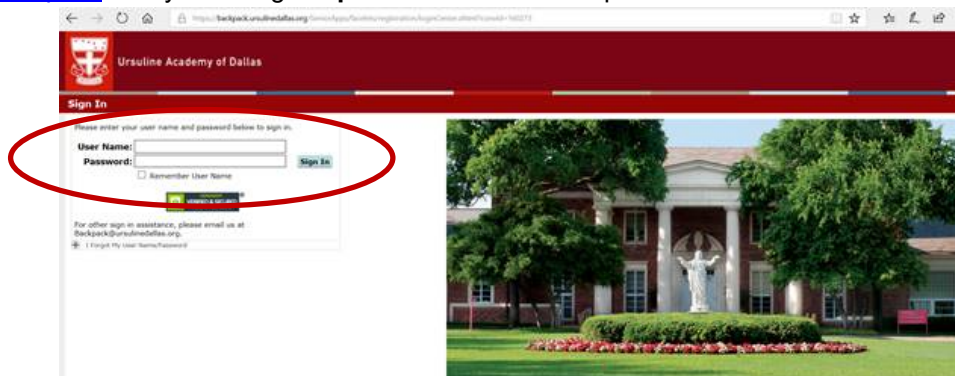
https://backpack.ursulinedallas.org/SenecaApps/facultyregistration/loginCenter.aspx?cookie=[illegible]

Ursuline Academy of Dallas

Sign In

Please enter your user name and password below to sign in.

User Name:
Password:
Sign In
Remember User Name

VERIFIED & SECURED

For other sign in assistance, please email us at Backpack@ursulinedallas.org.

I Forgot My User Name/Password